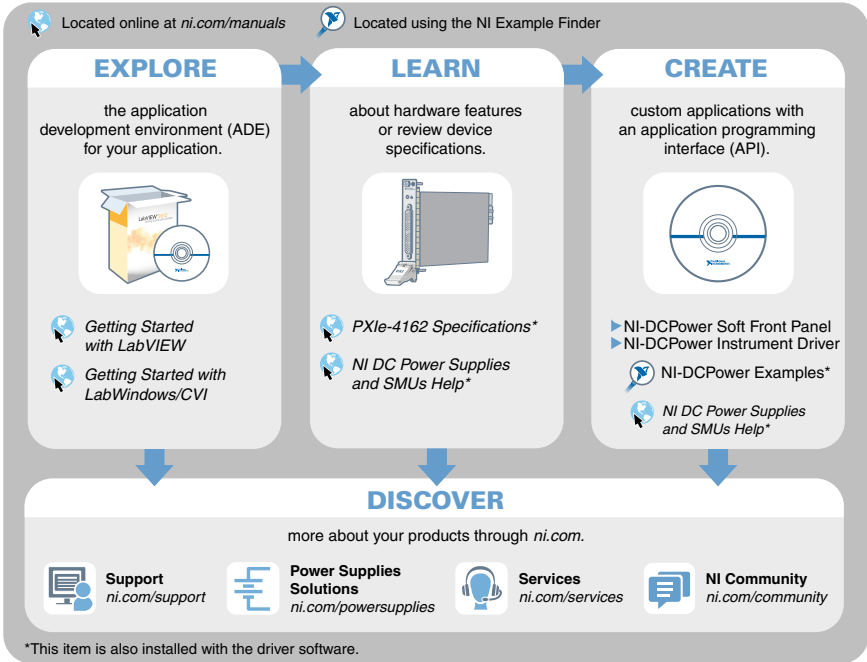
Located online at ni.com/manuals

Located using the NI Example Finder

EXPLORE

the application development environment (ADE) for your application.

LabVIEW

Getting Started with LabVIEW

Getting Started with LabWindows/CVI

LEARN

about hardware features or review device specifications.

PXIe-4162 Specifications*

NI DC Power Supplies and SMUs Help*

CREATE

custom applications with an application programming interface (API).

NI-DCPower Soft Front Panel

NI-DCPower Instrument Driver

NI-DCPower Examples*

NI DC Power Supplies and SMUs Help*

DISCOVER

more about your products through ni.com.

Support
ni.com/support

Power Supplies Solutions
ni.com/powersupplies

Services
ni.com/services

NI Community
ni.com/community

*This item is also installed with the driver software.